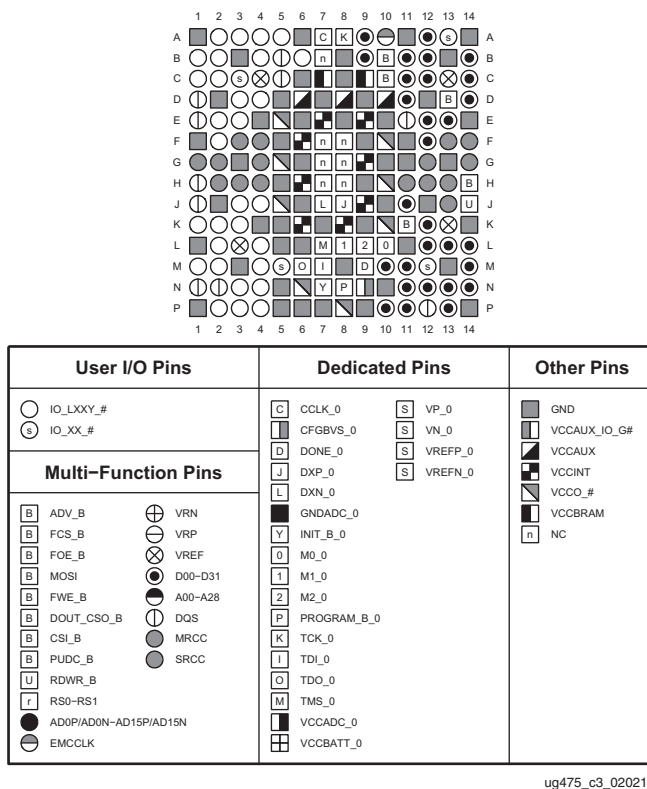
1 2 3 4 5 6 7 8 9 10 11 12 13 14

A C K s A
B n B B
C s B C
D B D
E E
F n n F
G n n G
H n n B H
J L J U J
K B K
L M 1 2 0 L
M s O I D s M
N Y P N
P P

1 2 3 4 5 6 7 8 9 10 11 12 13 14

| User I/O Pins | Dedicated Pins | Other Pins |
|---|---|---|
| IO_LXXY_# | C CCLK_0 | GND |
| s IO_XX_# | CFGBVS_0 | VCCAUX_IO_G# |
| | D DONE_0 | VCCAUX |
| | J DXP_0 | VCCINT |
| | L DXN_0 | VCCO_# |
| | GNDADC_0 | VCCBRAM |
| | Y INIT_B_0 | n NC |
| | 0 M0_0 | |
| | 1 M1_0 | |
| | 2 M2_0 | |
| | P PROGRAM_B_0 | |
| | K TCK_0 | |
| | I TDI_0 | |
| | O TDO_0 | |
| | M TMS_0 | |
| | VCCADC_0 | |
| | VCCBATT_0 | |
| | S VP_0 | |
| | S VN_0 | |
| | S VREFP_0 | |
| | S VREFN_0 | |

Multi−Function Pins

B ADV_B
B FCS_B
B FOE_B
B MOSI
B FWE_B
B DOUT_CSO_B
B CSI_B
B PUDC_B
U RDWR_B
r RS0−RS1
AD0P/AD0N−AD15P/AD15N
EMCCLK
VRN
VRP
VREF
D00−D31
A00−A28
DQS
MRCC
SRCC

ug475_c3_02021